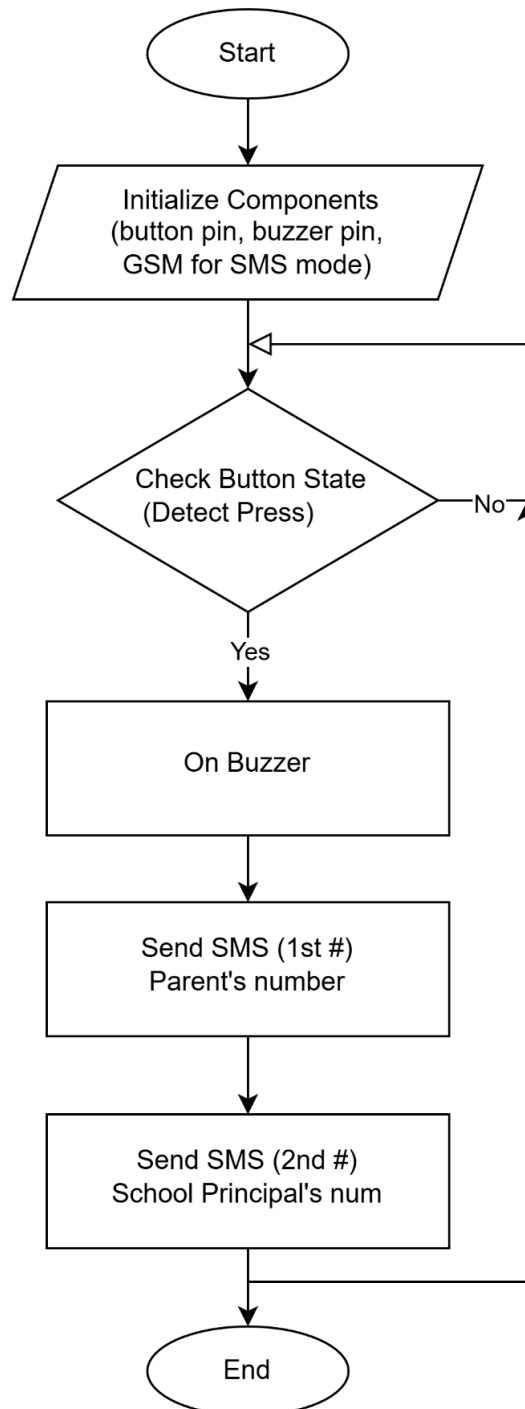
Start

Initialize Components (button pin, buzzer pin, GSM for SMS mode)

Check Button State (Detect Press)

No

Yes

On Buzzer

Send SMS (1st #) Parent's number

Send SMS (2nd #) School Principal's num

End